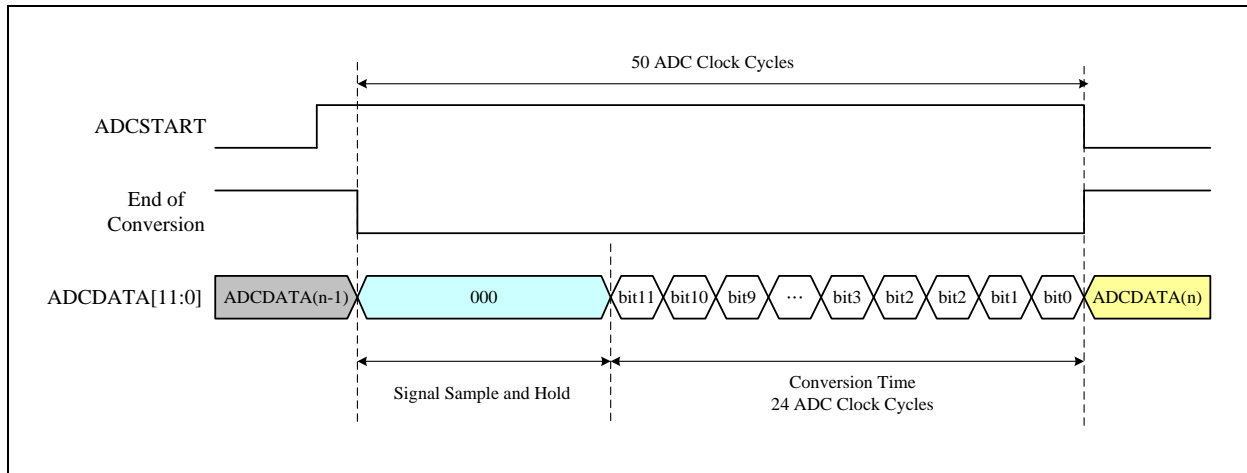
50 ADC Clock Cycles

ADCSTART

End of Conversion

ADCDATA[11:0]

ADCDATA(n-1)

000

bit11 bit10 bit9 ··· bit3 bit2 bit2 bit1 bit0

ADCDATA(n)

Signal Sample and Hold

Conversion Time
24 ADC Clock Cycles